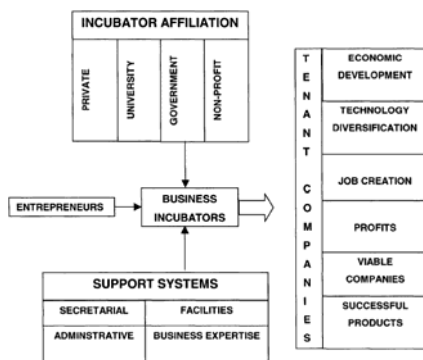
INCUBATOR AFFILIATION

PRIVATE
UNIVERSITY
GOVERNMENT
NON-PROFIT

ENTREPRENEURS

BUSINESS INCUBATORS

SUPPORT SYSTEMS

| SECRETARIAL | FACILITIES |
|---|---|
| ADMINSTRATIVE | BUSINESS EXPERTISE |

TENANT COMPANIES

ECONOMIC DEVELOPMENT

TECHNOLOGY DIVERSIFICATION

JOB CREATION

PROFITS

VIABLE COMPANIES

SUCCESSFUL PRODUCTS